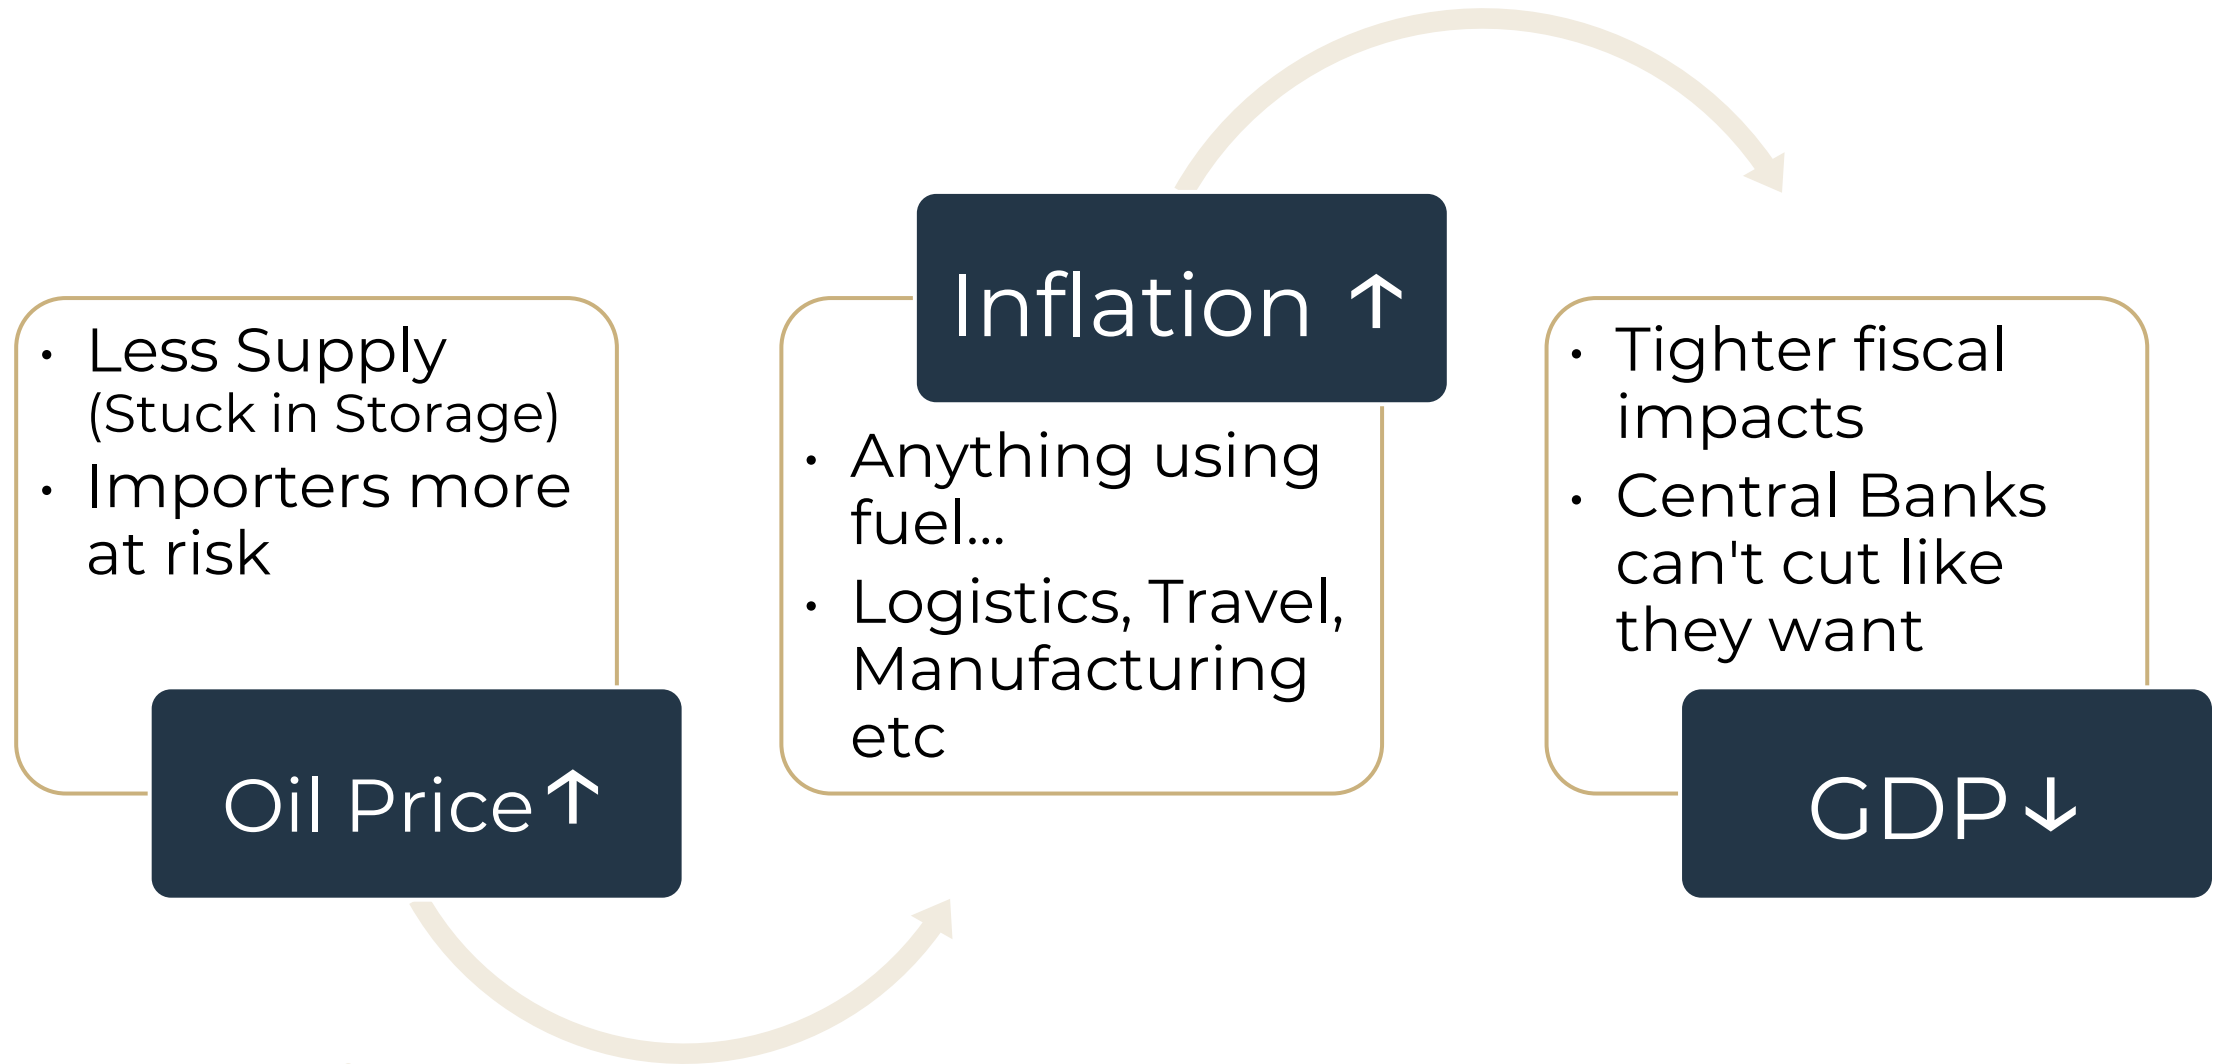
- Less Supply (Stuck in Storage)
- Importers more at risk

Oil Price ↑

Inflation ↑

- Anything using fuel...
- Logistics, Travel, Manufacturing etc

- Tighter fiscal impacts
- Central Banks can't cut like they want

GDP ↓